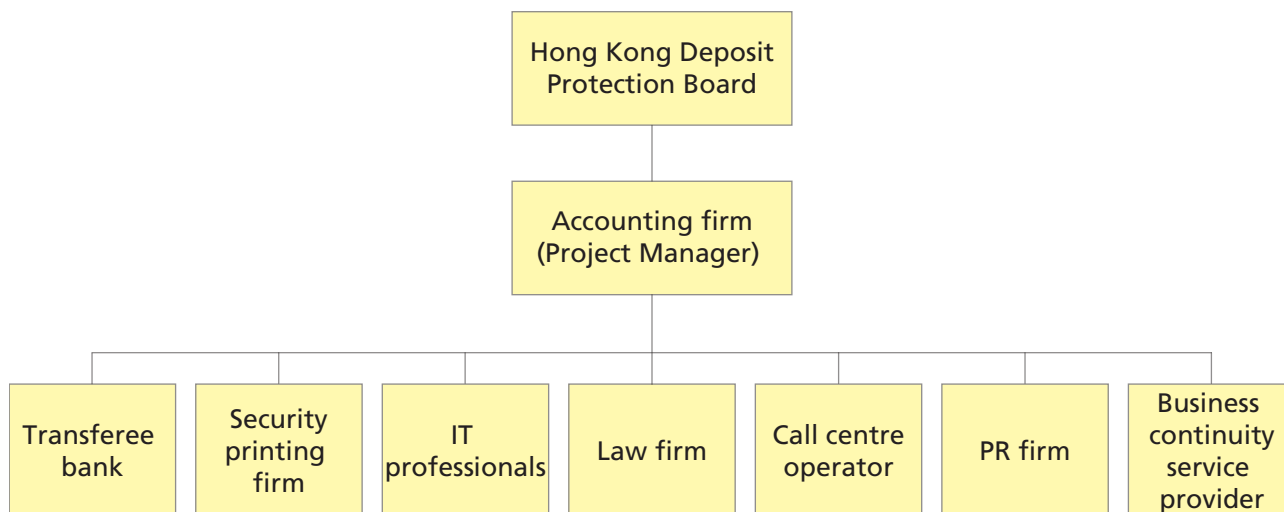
Hong Kong Deposit Protection Board

Accounting firm (Project Manager)

Transferee bank

Security printing firm

IT professionals

Law firm

Call centre operator

PR firm

Business continuity service provider